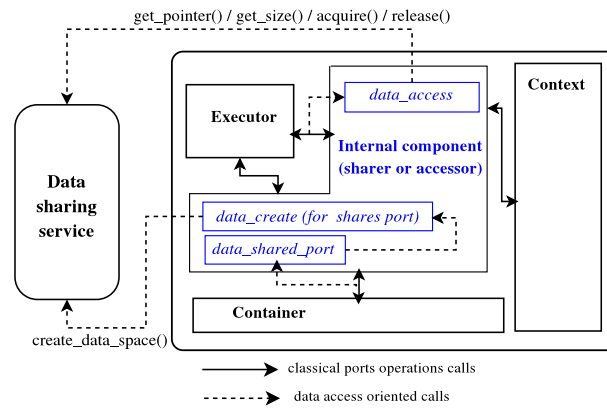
get_pointer() / get_size() / acquire() / release()

Data sharing service

Executor

data_access

Internal component (sharer or accessor)

Context

data_create (for shares port)

data_shared_port

Container

create_data_space()

classical ports operations calls

data access oriented calls